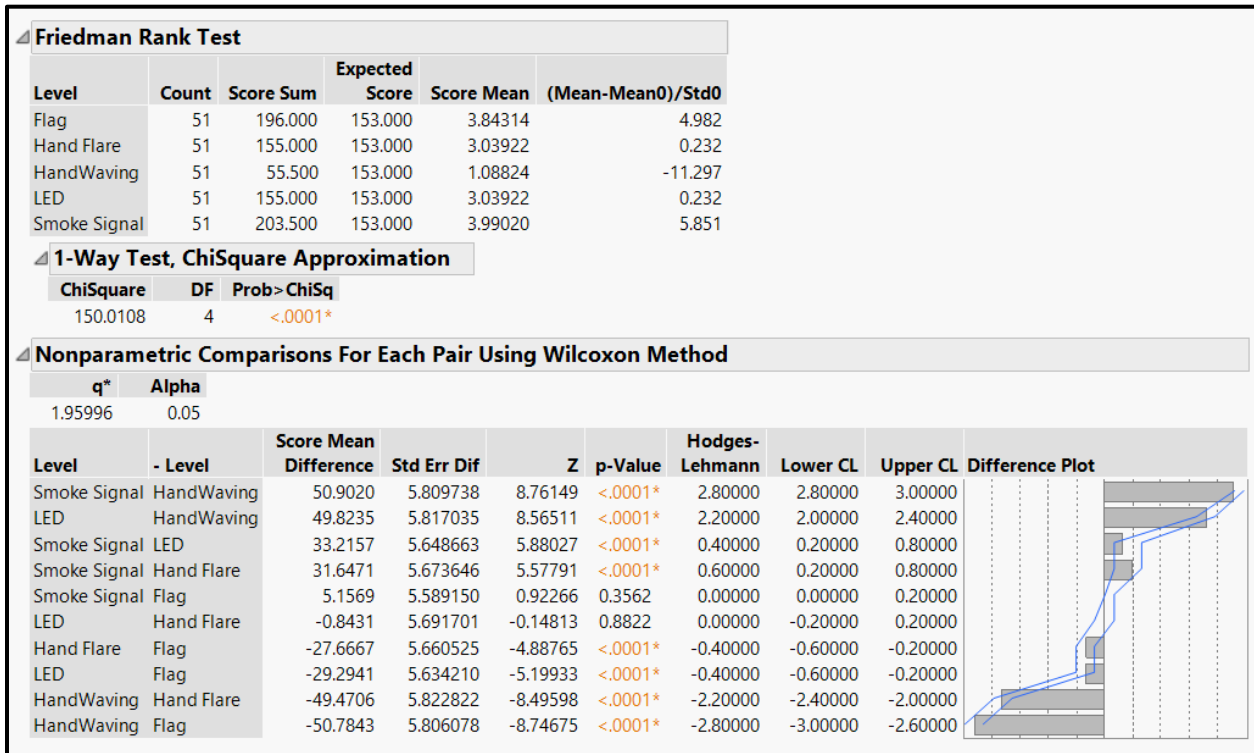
Friedman Rank Test

| Level | Count | Score Sum | Expected Score | Score Mean | (Mean-Mean0)/Std0 |
|---|---|---|---|---|---|
| Flag | 51 | 196.000 | 153.000 | 3.84314 | 4.982 |
| Hand Flare | 51 | 155.000 | 153.000 | 3.03922 | 0.232 |
| HandWaving | 51 | 55.500 | 153.000 | 1.08824 | -11.297 |
| LED | 51 | 155.000 | 153.000 | 3.03922 | 0.232 |
| Smoke Signal | 51 | 203.500 | 153.000 | 3.99020 | 5.851 |

1-Way Test, ChiSquare Approximation

| ChiSquare | DF | Prob>ChiSq |
|---|---|---|
| 150.0108 | 4 | <.0001* |

Nonparametric Comparisons For Each Pair Using Wilcoxon Method

| q* | Alpha |
|---|---|
| 1.95996 | 0.05 |

| Level | - Level | Score Mean Difference | Std Err Dif | Z | p-Value | Hodges-Lehmann | Lower CL | Upper CL | Difference Plot |
|---|---|---|---|---|---|---|---|---|---|
| Smoke Signal | HandWaving | 50.9020 | 5.809738 | 8.76149 | <.0001* | 2.80000 | 2.80000 | 3.00000 | |
| LED | HandWaving | 49.8235 | 5.817035 | 8.56511 | <.0001* | 2.20000 | 2.00000 | 2.40000 | |
| Smoke Signal | LED | 33.2157 | 5.648663 | 5.88027 | <.0001* | 0.40000 | 0.20000 | 0.80000 | |
| Smoke Signal | Hand Flare | 31.6471 | 5.673646 | 5.57791 | <.0001* | 0.60000 | 0.20000 | 0.80000 | |
| Smoke Signal | Flag | 5.1569 | 5.589150 | 0.92266 | 0.3562 | 0.00000 | 0.00000 | 0.20000 | |
| LED | Hand Flare | -0.8431 | 5.691701 | -0.14813 | 0.8822 | 0.00000 | -0.20000 | 0.20000 | |
| Hand Flare | Flag | -27.6667 | 5.660525 | -4.88765 | <.0001* | -0.40000 | -0.60000 | -0.20000 | |
| LED | Flag | -29.2941 | 5.634210 | -5.19933 | <.0001* | -0.40000 | -0.60000 | -0.20000 | |
| HandWaving | Hand Flare | -49.4706 | 5.822822 | -8.49598 | <.0001* | -2.20000 | -2.40000 | -2.00000 | |
| HandWaving | Flag | -50.7843 | 5.806078 | -8.74675 | <.0001* | -2.80000 | -3.00000 | -2.60000 | |